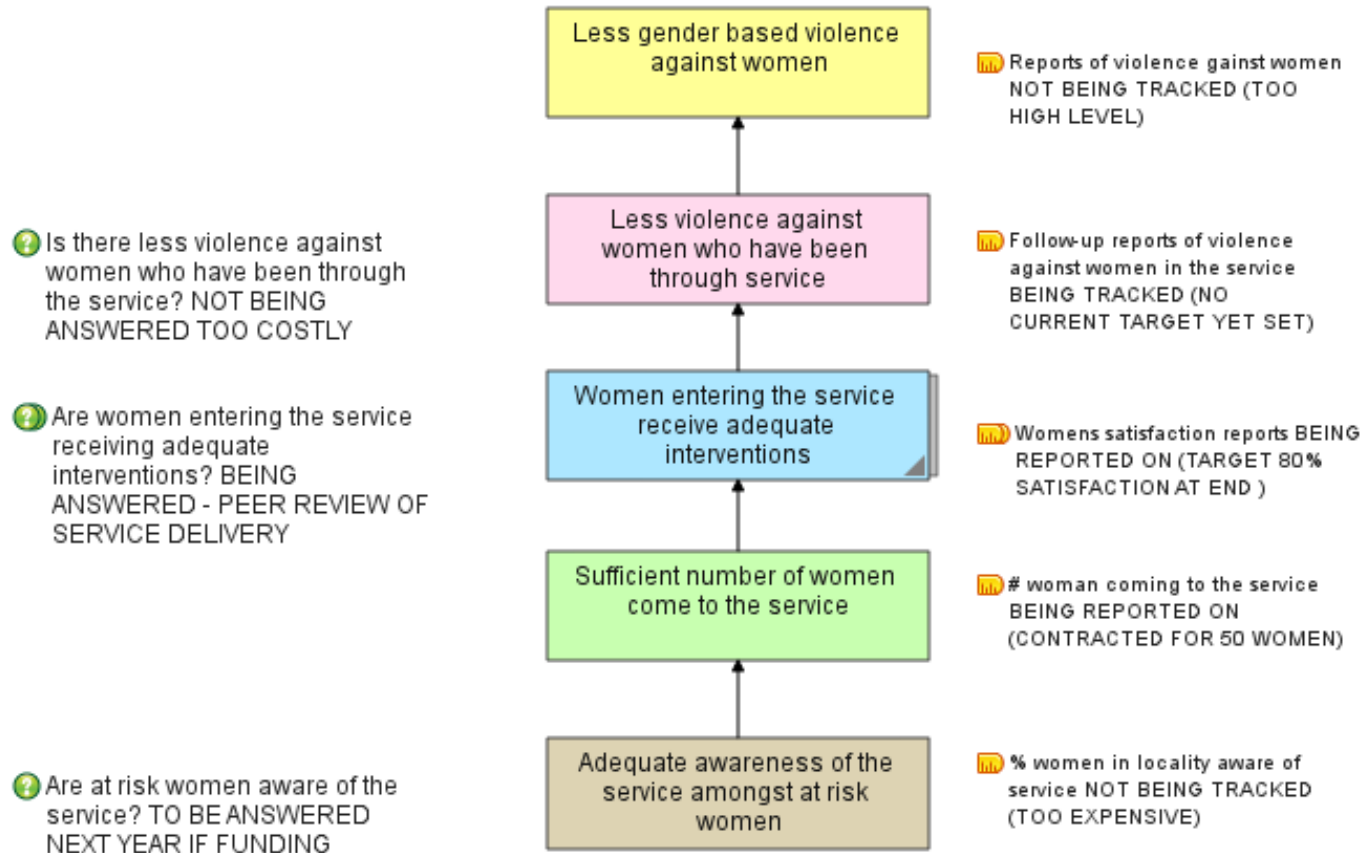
Less gender based violence against women

Reports of violence gainst women NOT BEING TRACKED (TOO HIGH LEVEL)

Is there less violence against women who have been through the service? NOT BEING ANSWERED TOO COSTLY

Less violence against women who have been through service

Follow-up reports of violence against women in the service BEING TRACKED (NO CURRENT TARGET YET SET)

Are women entering the service receiving adequate interventions? BEING ANSWERED - PEER REVIEW OF SERVICE DELIVERY

Women entering the service receive adequate interventions

Womens satisfaction reports BEING REPORTED ON (TARGET 80% SATISFACTION AT END )

Sufficient number of women come to the service

# woman coming to the service BEING REPORTED ON (CONTRACTED FOR 50 WOMEN)

Are at risk women aware of the service? TO BE ANSWERED NEXT YEAR IF FUNDING

Adequate awareness of the service amongst at risk women

% women in locality aware of service NOT BEING TRACKED (TOO EXPENSIVE)